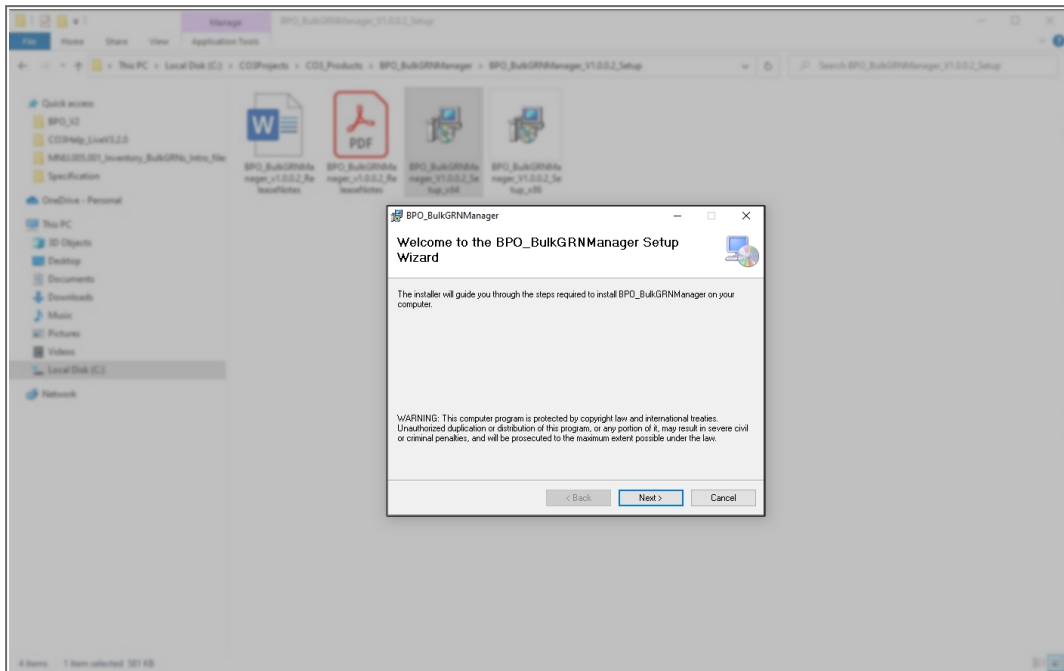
Manage
BPO_BulkGRNManager_V1.0.0.2_Setup

File Home Share View Application Tools

This PC > Local Disk (C:) > CO3Projects > CO3_Products > BPO_BulkGRNManager > BPO_BulkGRNManager_V1.0.0.2_Setup

Search BPO_BulkGRNManager_V1.0.0.2_Setup

Quick access
BPO_V2
CO3Help_LiveV3.2.0
MNU.005.001_Inventory_BulkGRNs_Intro_file
Specification
OneDrive - Personal
This PC
3D Objects
Desktop
Documents
Downloads
Music
Pictures
Videos
Local Disk (C:)
Network

BPO_BulkGRNManager_v1.0.0.2_ReleaseNotes
BPO_BulkGRNManager_v1.0.0.2_ReleaseNotes
BPO_BulkGRNManager_V1.0.0.2_Setup_x64
BPO_BulkGRNManager_V1.0.0.2_Setup_x86

4 items 1 item selected 501 KB

BPO_BulkGRNManager

Welcome to the BPO_BulkGRNManager Setup Wizard

The installer will guide you through the steps required to install BPO_BulkGRNManager on your computer.

WARNING: This computer program is protected by copyright law and international treaties. Unauthorized duplication or distribution of this program, or any portion of it, may result in severe civil or criminal penalties, and will be prosecuted to the maximum extent possible under the law.

< Back Next > Cancel